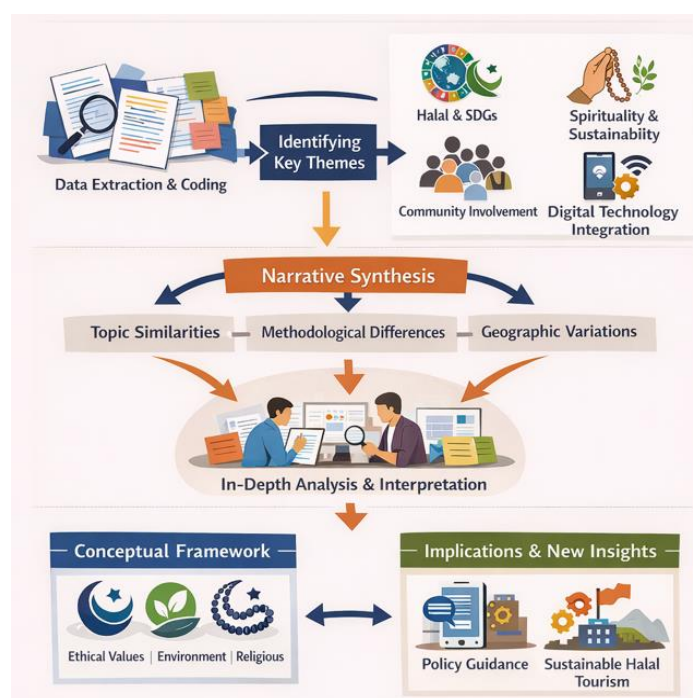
Data Extraction & Coding

Identifying Key Themes

Halal & SDGs

Spirituality & Sustainability

Community Involvement

Digital Technology Integration

Narrative Synthesis

Topic Similarities

Methodological Differences

Geographic Variations

In-Depth Analysis & Interpretation

Conceptual Framework

Ethical Values | Environment | Religious

Implications & New Insights

Policy Guidance

Sustainable Halal Tourism